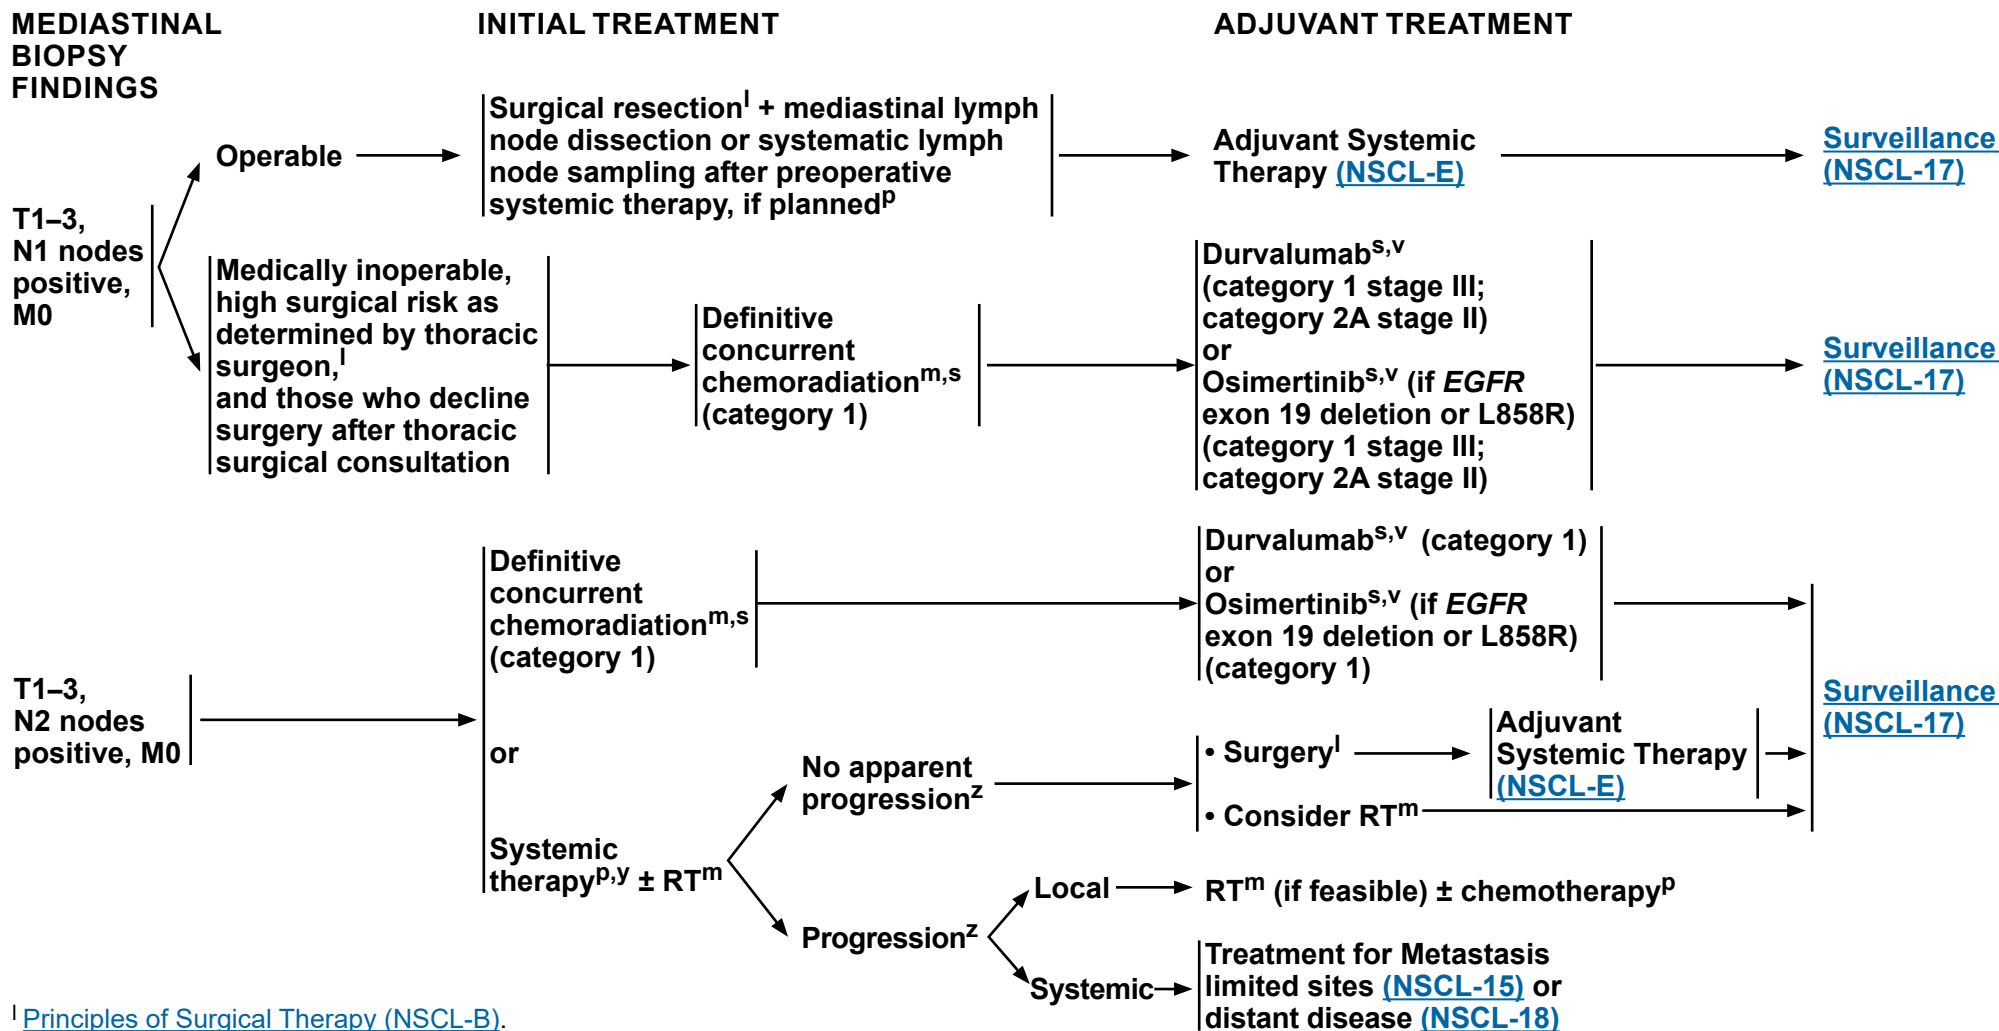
MEDIASTINAL BIOPSY FINDINGS

INITIAL TREATMENT

ADJUVANT TREATMENT

T1–3, N1 nodes positive, M0

Operable

Surgical resection$^{l}$ + mediastinal lymph node dissection or systematic lymph node sampling after preoperative systemic therapy, if planned$^{p}$

Adjuvant Systemic Therapy (NSCL-E)

Surveillance (NSCL-17)

Medically inoperable, high surgical risk as determined by thoracic surgeon,$^{l}$ and those who decline surgery after thoracic surgical consultation

Definitive concurrent chemoradiation$^{m,s}$ (category 1)

Durvalumab$^{s,v}$ (category 1 stage III; category 2A stage II) or Osimertinib$^{s,v}$ (if EGFR exon 19 deletion or L858R) (category 1 stage III; category 2A stage II)

Surveillance (NSCL-17)

T1–3, N2 nodes positive, M0

Definitive concurrent chemoradiation$^{m,s}$ (category 1)

Durvalumab$^{s,v}$ (category 1) or Osimertinib$^{s,v}$ (if EGFR exon 19 deletion or L858R) (category 1)

Surveillance (NSCL-17)

or

Systemic therapy$^{p,y}$ ± RT$^{m}$

No apparent progression$^{z}$

• Surgery$^{l}$

Adjuvant Systemic Therapy (NSCL-E)

• Consider RT$^{m}$

Progression$^{z}$

Local

RT$^{m}$ (if feasible) ± chemotherapy$^{p}$

Systemic

Treatment for Metastasis limited sites (NSCL-15) or distant disease (NSCL-18)

$^{l}$ Principles of Surgical Therapy (NSCL-B).